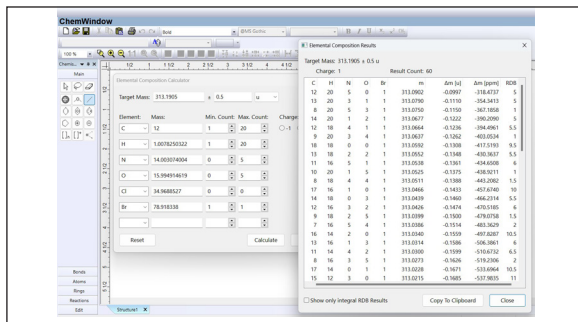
ChemWindow

Bold
@MS Gothic
100 %
Chemic...
Main
1/2 1 1 1/2 2 2 1/2 3 3 1/2 4 4 1/2

Elemental Composition Calculator

Target Mass: 313.1905 ± 0.5 u

| Element: | Mass: | Min. Count: | Max. Count: |
|---|---|---|---|
| C | 12 | 1 | 20 |
| H | 1.0078250322 | 1 | 20 |
| N | 14.003074004 | 0 | 5 |
| O | 15.994914619 | 0 | 5 |
| Cl | 34.9688527 | 0 | 0 |
| Br | 78.918338 | 1 | 1 |

Charge
-1

Reset
Calculate

Bonds
Atoms
Rings
Reactions
Edit
Structure1

Elemental Composition Results

Target Mass: 313.1905 ± 0.5 u
Charge: 1 Result Count: 60

| C | H | N | O | Br | m | Δm [u] | Δm [ppm] | RDB |
|---|---|---|---|---|---|---|---|---|
| 12 | 20 | 5 | 0 | 1 | 313.0902 | -0.0997 | -318.4377 | 5 |
| 19 | 20 | 3 | 1 | 1 | 313.0790 | -0.1110 | -354.3413 | 5 |
| 8 | 20 | 5 | 3 | 1 | 313.0750 | -0.1150 | -367.1858 | 1 |
| 14 | 20 | 1 | 2 | 1 | 313.0677 | -0.1222 | -390.2090 | 5 |
| 12 | 18 | 4 | 1 | 1 | 313.0664 | -0.1236 | -394.4961 | 5.5 |
| 10 | 20 | 3 | 4 | 1 | 313.0637 | -0.1262 | -403.0534 | 1 |
| 18 | 18 | 0 | 0 | 1 | 313.0592 | -0.1308 | -417.5193 | 9.5 |
| 13 | 18 | 2 | 2 | 1 | 313.0552 | -0.1348 | -430.3637 | 5.5 |
| 11 | 16 | 5 | 1 | 1 | 313.0538 | -0.1361 | -434.6508 | 6 |
| 10 | 20 | 1 | 5 | 1 | 313.0525 | -0.1375 | -438.9211 | 1 |
| 8 | 18 | 4 | 4 | 1 | 313.0511 | -0.1388 | -443.2082 | 1.5 |
| 17 | 16 | 1 | 0 | 1 | 313.0466 | -0.1433 | -457.6740 | 10 |
| 14 | 18 | 0 | 3 | 1 | 313.0439 | -0.1460 | -466.2314 | 5.5 |
| 12 | 16 | 3 | 2 | 1 | 313.0426 | -0.1474 | -470.5185 | 6 |
| 9 | 18 | 2 | 5 | 1 | 313.0399 | -0.1500 | -479.0758 | 1.5 |
| 7 | 16 | 5 | 4 | 1 | 313.0386 | -0.1514 | -483.3629 | 2 |
| 16 | 14 | 2 | 0 | 1 | 313.0340 | -0.1559 | -497.8287 | 10.5 |
| 13 | 16 | 1 | 3 | 1 | 313.0314 | -0.1586 | -506.3861 | 6 |
| 11 | 14 | 4 | 2 | 1 | 313.0300 | -0.1599 | -510.6732 | 6.5 |
| 8 | 16 | 3 | 5 | 1 | 313.0273 | -0.1626 | -519.2306 | 2 |
| 17 | 14 | 0 | 1 | 1 | 313.0228 | -0.1671 | -533.6964 | 10.5 |
| 15 | 12 | 3 | 0 | 1 | 313.0215 | -0.1685 | -537.9835 | 11 |

Show only integral RDB Results
Copy To Clipboard
Close